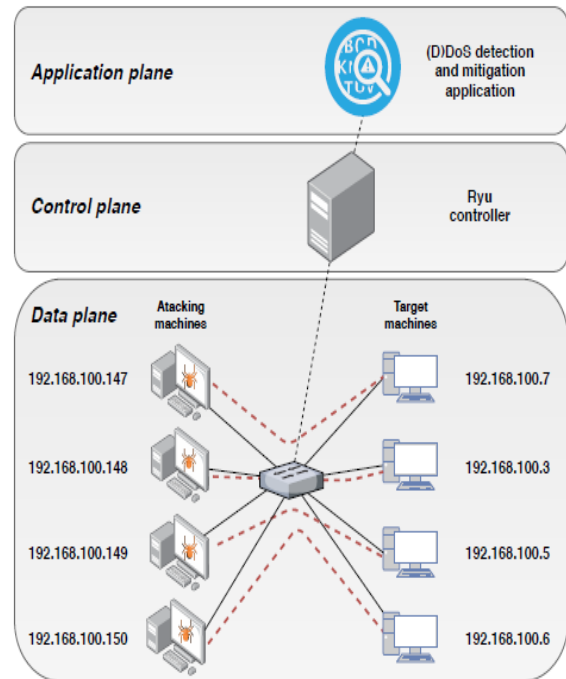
Application plane

(D)DoS detection and mitigation application

Control plane

Ryu controller

Data plane

Atacking machines

Target machines

192.168.100.147

192.168.100.148

192.168.100.149

192.168.100.150

192.168.100.7

192.168.100.3

192.168.100.5

192.168.100.6